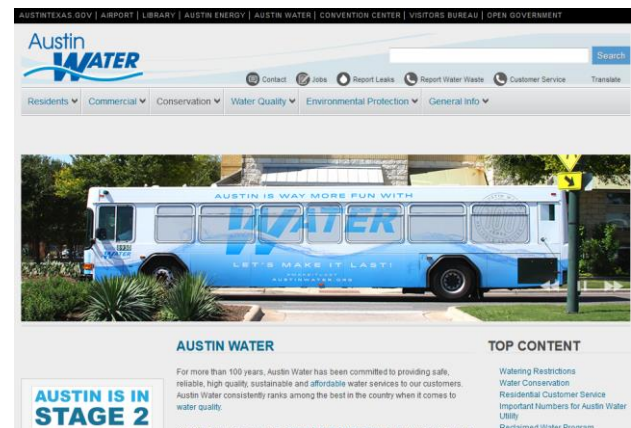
AUSTINTEXAS.GOV | AIRPORT | LIBRARY | AUSTIN ENERGY | AUSTIN WATER | CONVENTION CENTER | VISITORS BUREAU | OPEN GOVERNMENT

Austin WATER

Search

Contact Jobs Report Leaks Report Water Waste Customer Service Translate

Residents Commercial Conservation Water Quality Environmental Protection General Info

AUSTIN IS WAY MORE FUN WITH WATER

LET'S MAKE IT LAST!

AUSTIN WATER

For more than 100 years, Austin Water has been committed to providing safe, reliable, high quality, sustainable and affordable water services to our customers. Austin Water consistently ranks among the best in the country when it comes to water quality.

AUSTIN IS IN STAGE 2

TOP CONTENT

Watering Restrictions
Water Conservation
Residential Customer Service
Important Numbers for Austin Water Utility
Reclaimed Water Program